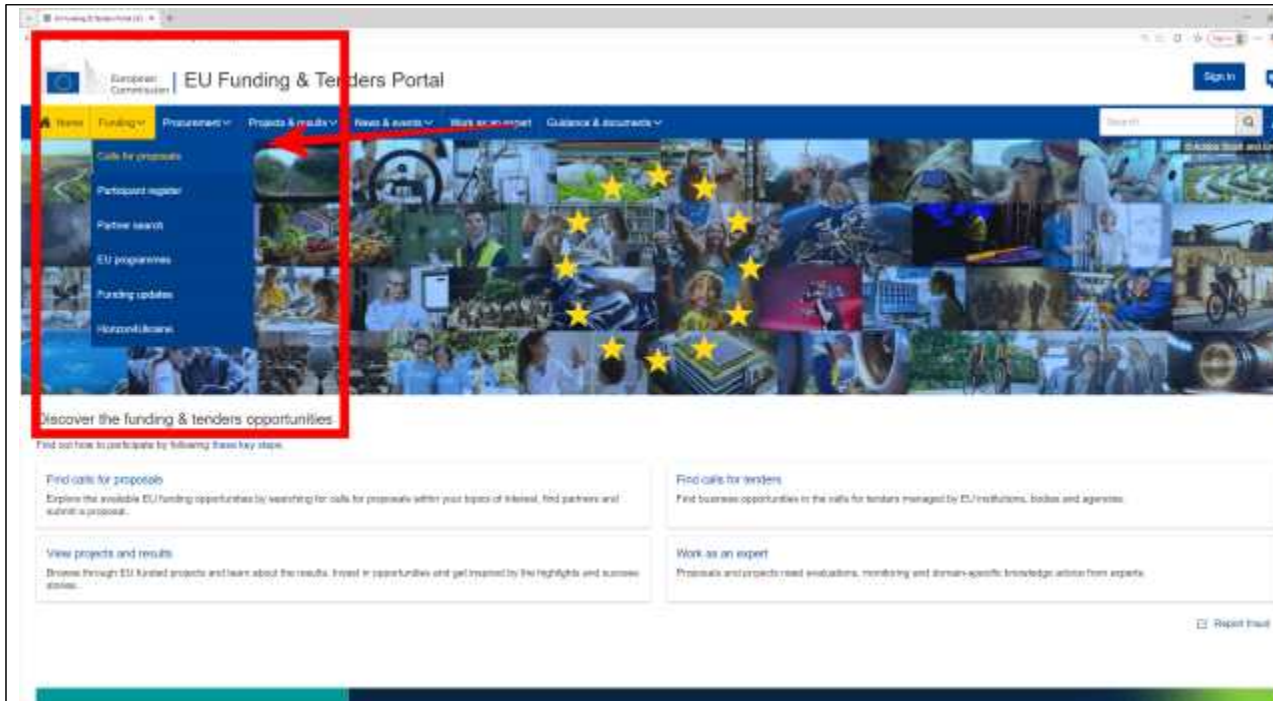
EU Funding & Tenders Portal (EU) ×

European Commission | EU Funding & Tenders Portal

Sign in

Home Funding Procurement Projects & results News & events Work as an expert Guidance & documents

Search

Calls for proposals

Participant register

Partner search

EU programmes

Funding updates

HorizonEuropean

Discover the funding & tenders opportunities

Find out how to participate by following these key steps

Find calls for proposals

Explore the available EU funding opportunities by searching for calls for proposals within your topics of interest, find partners and submit a proposal.

Find calls for tenders

Find business opportunities in the calls for tenders managed by EU institutions, bodies and agencies.

View projects and results

Browse through EU funded projects and learn about the results. Invest in opportunities and get inspired by the highlights and success stories.

Work as an expert

Proposals and projects need evaluations, monitoring and domain-specific knowledge advice from experts.

Report fraud